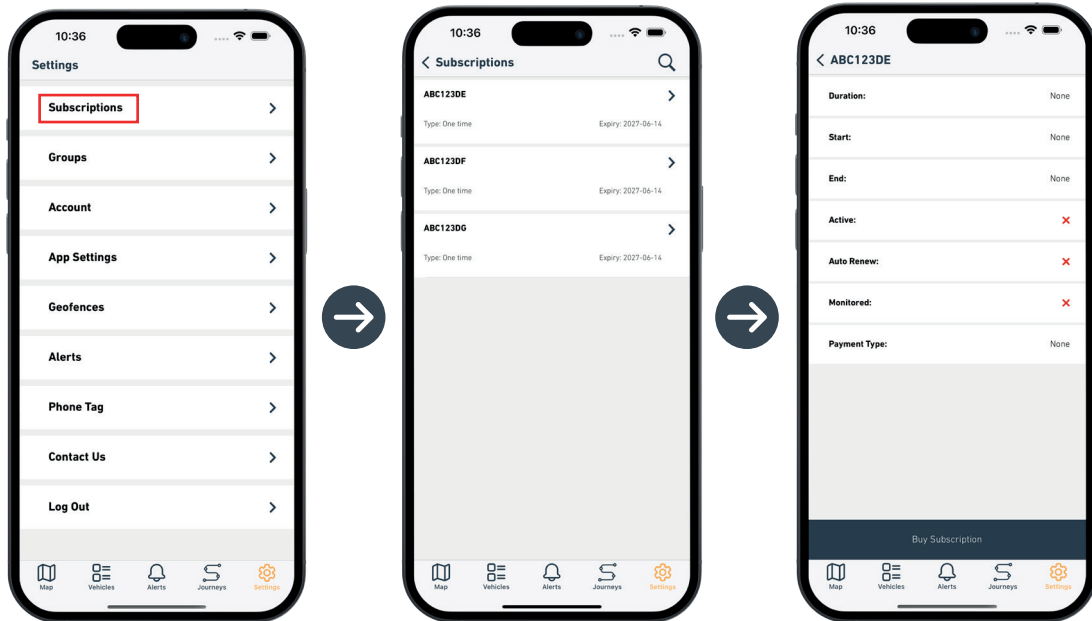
10:36

Settings

Subscriptions
Groups
Account
App Settings
Geofences
Alerts
Phone Tag
Contact Us
Log Out

Map Vehicles Alerts Journeys Settings

10:36

Subscriptions

ABC123DE
Type: One time Expiry: 2027-06-14

ABC123DF
Type: One time Expiry: 2027-06-14

ABC123DG
Type: One time Expiry: 2027-06-14

Map Vehicles Alerts Journeys Settings

10:36

ABC123DE

| | |
|---|---|
| Duration: | None |
| Start: | None |
| End: | None |
| Active: | ✕ |
| Auto Renew: | ✕ |
| Monitored: | ✕ |
| Payment Type: | None |

Buy Subscription

Map Vehicles Alerts Journeys Settings